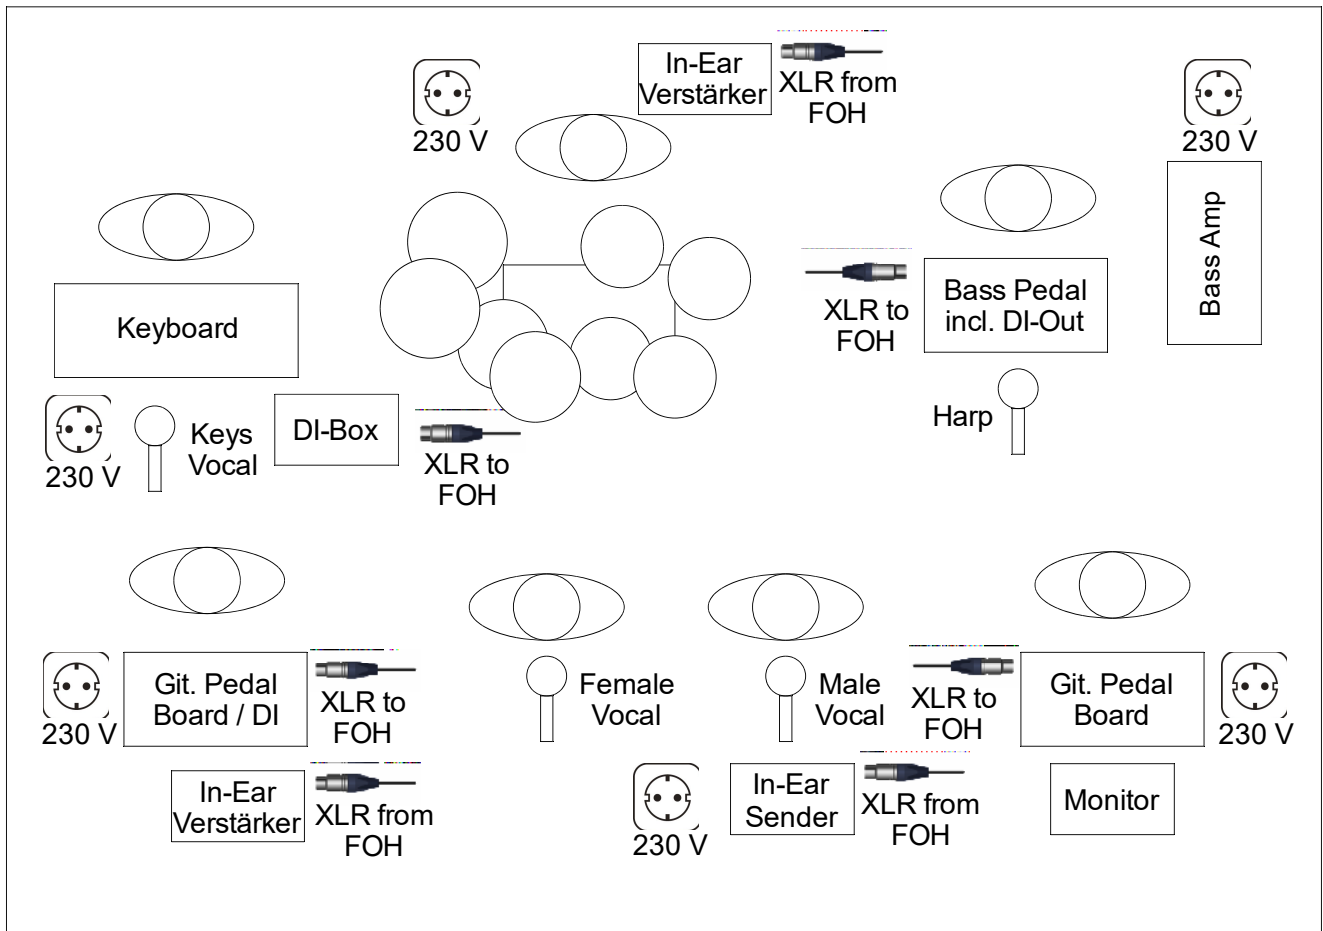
In-Ear Verstärker

XLR from FOH

230 V

230 V

Bass Amp

Keyboard

XLR to FOH

Bass Pedal incl. DI-Out

Harp

230 V

Keys Vocal

DI-Box

XLR to FOH

230 V

Git. Pedal Board / DI

XLR to FOH

Female Vocal

Male Vocal

XLR to FOH

Git. Pedal Board

230 V

In-Ear Verstärker

XLR from FOH

230 V

In-Ear Sender

XLR from FOH

Monitor